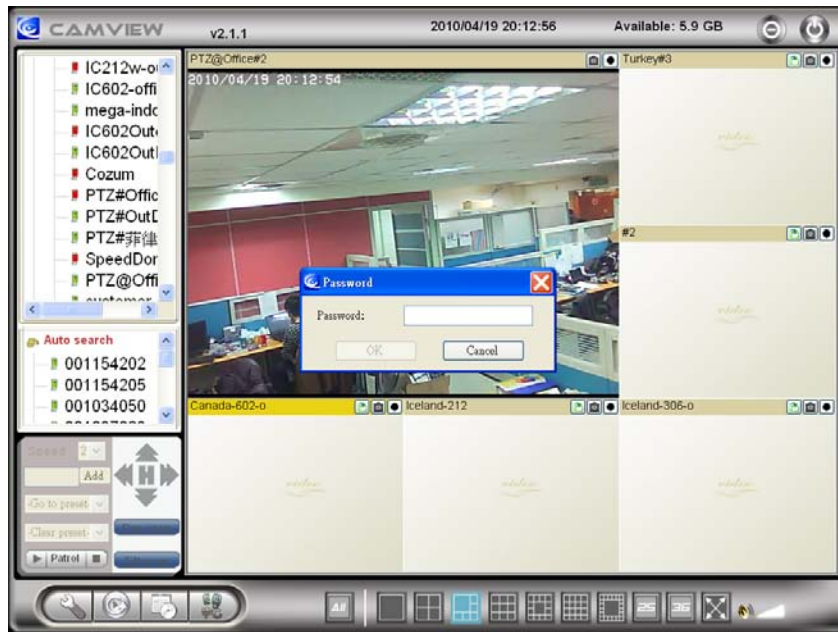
CAMVIEW v2.1.1 2010/04/19 20:12:56 Available: 5.9 GB

IC212w-o
IC602-offi
mega-indc
IC602Out
IC602Out
Cozum
PTZ#Offic
PTZ#OutD
PTZ#菲律
SpeedDor
PTZ@Offi
customer

Auto search
001154202
001154205
001034050

Speed 2
Add
Go to preset
Clear preset
Patrol

PTZ@Office#2
2010/04/19 20:12:54
Turkey#3
#2
Canada-602-o
Iceland-212
Iceland-306-o

Password
Password:
OK
Cancel

All